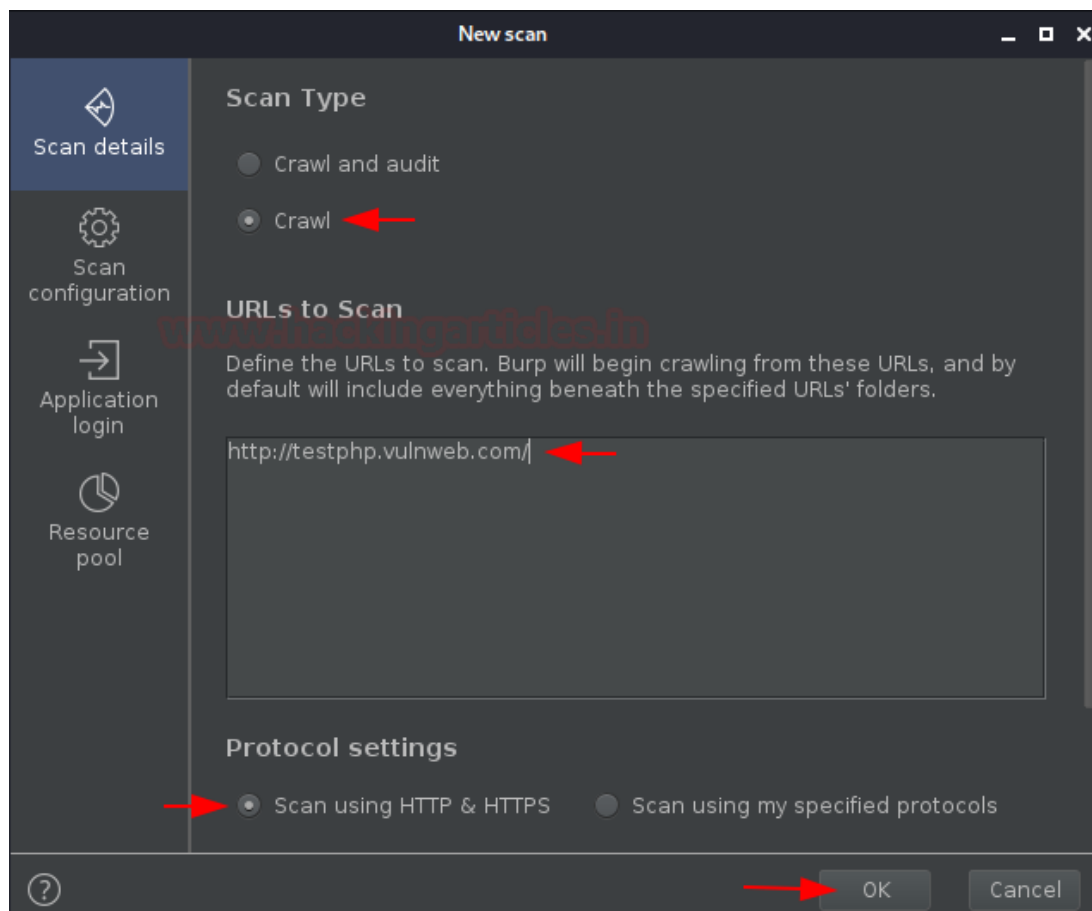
New scan

Scan details

Scan configuration

Application login

Resource pool

Scan Type

Crawl and audit

Crawl

URLs to Scan

www.hackingarticles.in

Define the URLs to scan. Burp will begin crawling from these URLs, and by default will include everything beneath the specified URLs' folders.

http://testphp.vulnweb.com/

Protocol settings

Scan using HTTP & HTTPS

Scan using my specified protocols

?

OK

Cancel